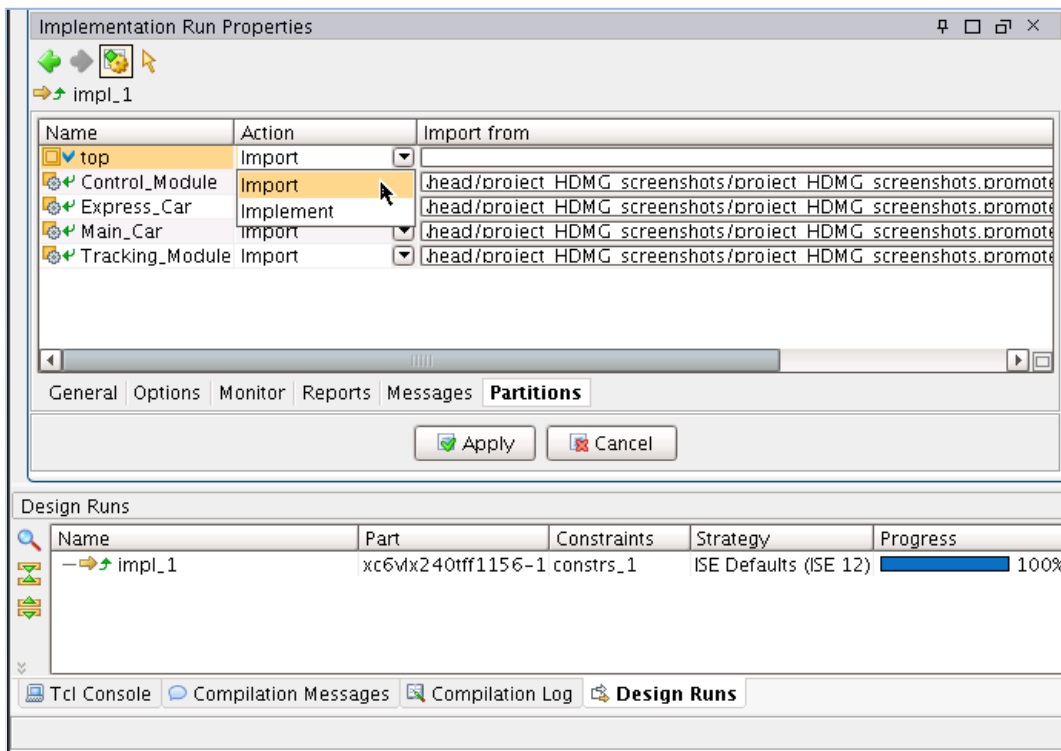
Implementation Run Properties

impl_1

| Name | Action | Import from |
|---|---|---|
| top | Import | |
| Control_Module | Import | ./head/project_HDMG_screenshots/project_HDMG_screenshots.promote |
| Express_Car | Implement | ./head/project_HDMG_screenshots/project_HDMG_screenshots.promote |
| Main_Car | Import | ./head/project_HDMG_screenshots/project_HDMG_screenshots.promote |
| Tracking_Module | Import | ./head/project_HDMG_screenshots/project_HDMG_screenshots.promote |

General Options Monitor Reports Messages Partitions

Apply Cancel

Design Runs

| Name | Part | Constraints | Strategy | Progress |
|---|---|---|---|---|
| impl_1 | xc6vlx240tff1156-1 | constrs_1 | ISE Defaults (ISE 12) | 100% |

Tcl Console Compilation Messages Compilation Log Design Runs